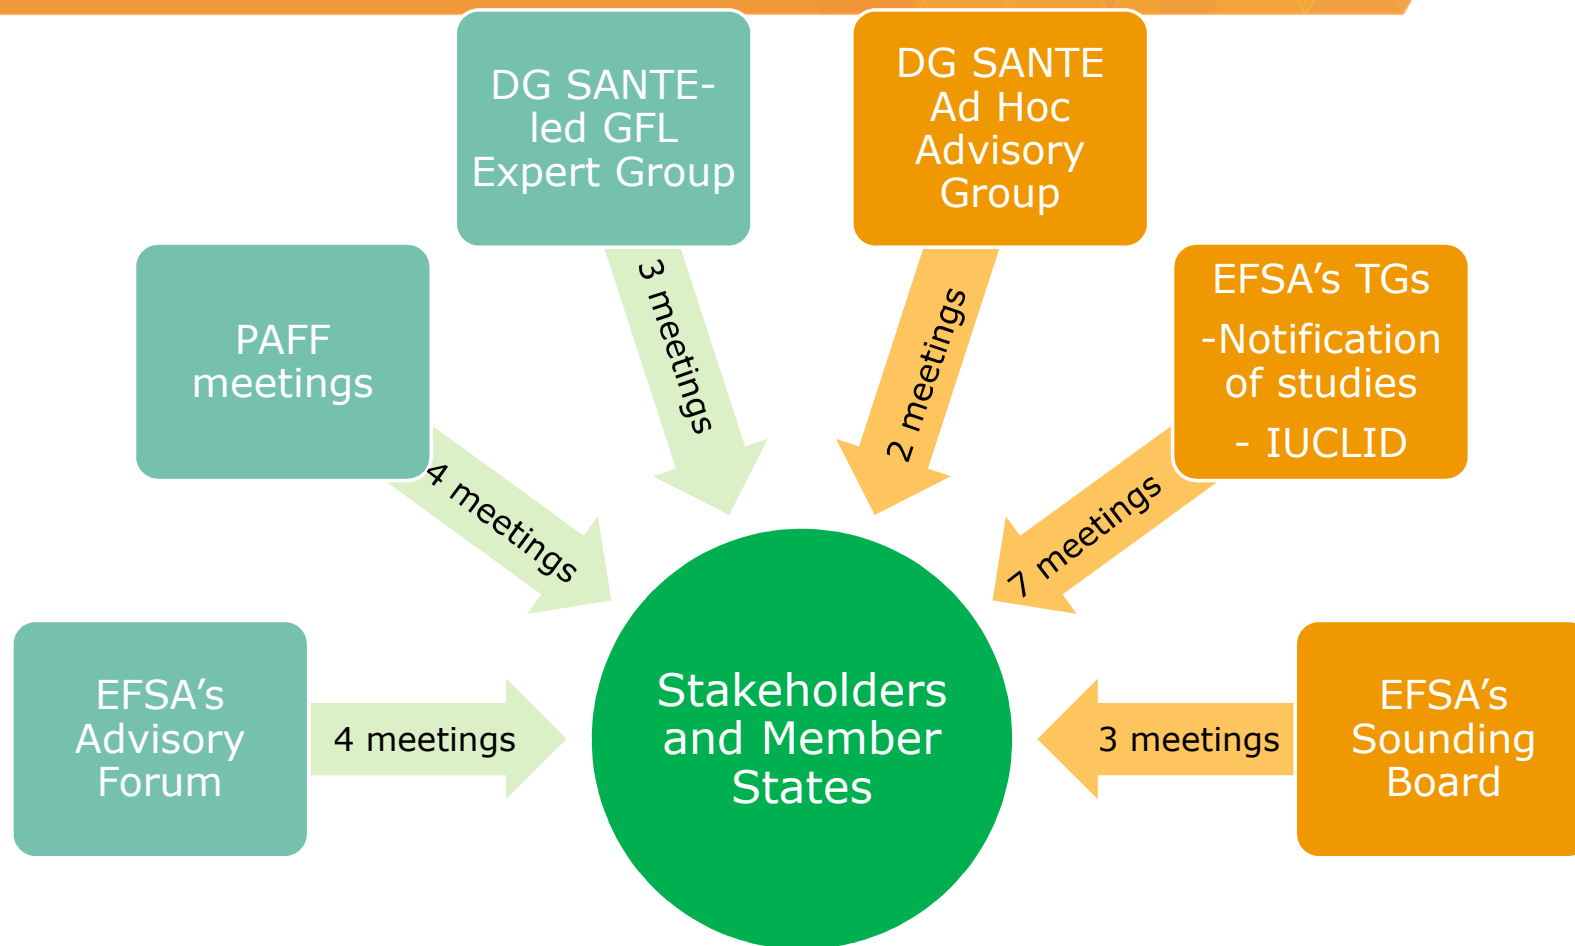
DG SANTE-led GFL Expert Group

DG SANTE Ad Hoc Advisory Group

PAFF meetings

EFSA’s TGs
-Notification of studies
- IUCLID

3 meetings

2 meetings

4 meetings

7 meetings

EFSA’s Advisory Forum

4 meetings

Stakeholders and Member States

3 meetings

EFSA’s Sounding Board